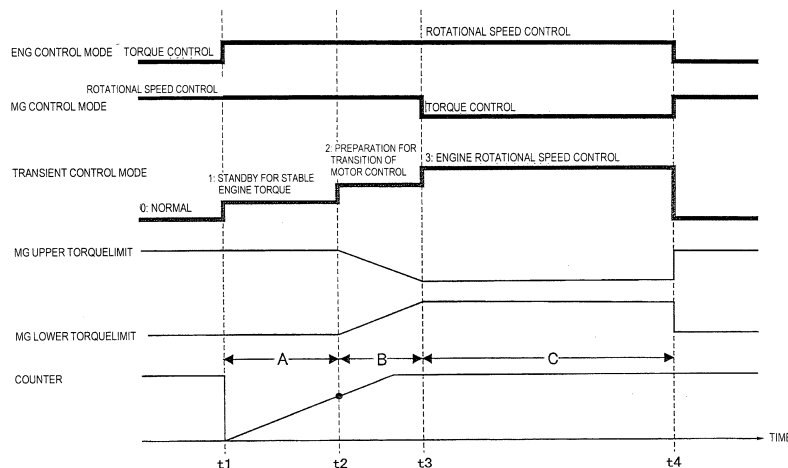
ENG CONTROL MODE TORQUE CONTROL
ROTATIONAL SPEED CONTROL

ROTATIONAL SPEED CONTROL
MG CONTROL MODE
TORQUE CONTROL

TRANSIENT CONTROL MODE
0: NORMAL
1: STANDBY FOR STABLE ENGINE TORQUE
2: PREPARATION FOR TRANSITION OF MOTOR CONTROL
3: ENGINE ROTATIONAL SPEED CONTROL

MG UPPER TORQUELIMIT

MG LOWER TORQUELIMIT

A
B
C

COUNTER

TIME

t1
t2
t3
t4